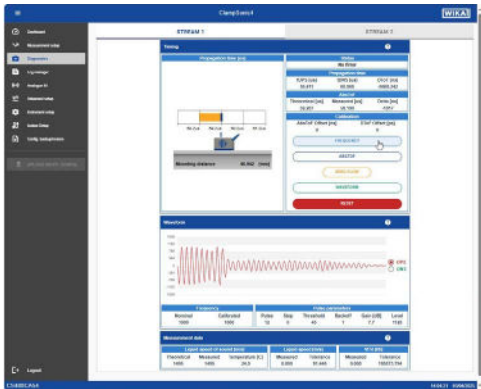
ClampSonic4

WIKA

Dashboard
Measurement setup
Diagnostics
Log manager
Analogue IO
Advanced setup
Instrument setup
Sensor Setup
Config backup/restore

STREAM 1

STREAM 2

Timing

Propagation time [us]

Status
No Error

Propagation time
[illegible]

Mounting distance 90.962 [mm]

Calibration

AbsToF

RESET

Waveform

Measurement data

Logout

CLAMPSONIC4